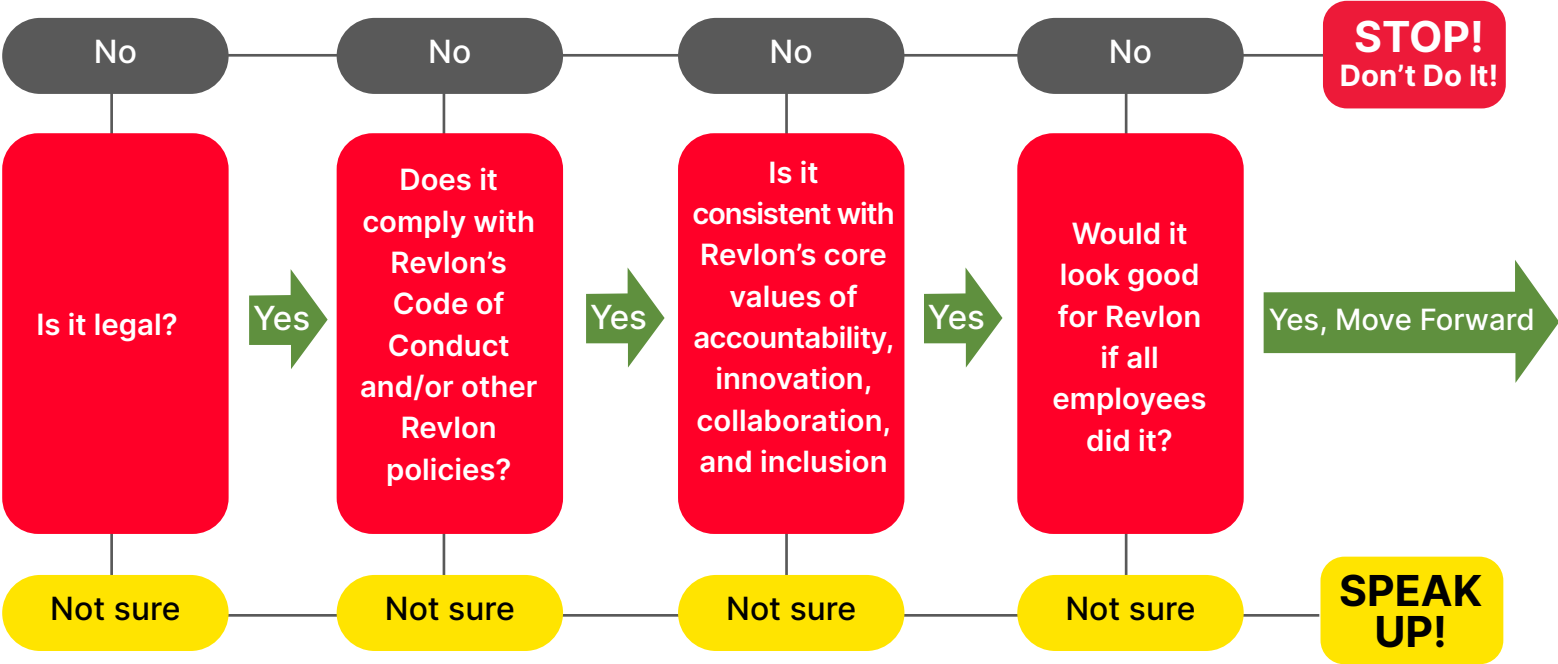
No

No

No

No

STOP! Don’t Do It!

Is it legal?

Yes

Does it comply with Revlon’s Code of Conduct and/or other Revlon policies?

Yes

Is it consistent with Revlon’s core values of accountability, innovation, collaboration, and inclusion

Yes

Would it look good for Revlon if all employees did it?

Yes, Move Forward

Not sure

Not sure

Not sure

Not sure

SPEAK UP!